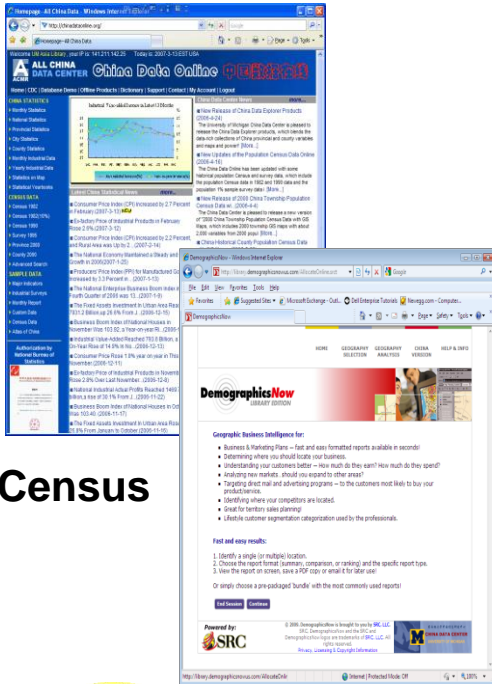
Homepage - All China Data - Windows Internet Explorer

http://chinadataonline.org/

Homepage - All China Data

Welcome UM Asia Library, your IP is: 141.211.142.25   Today is: 2007-3-13 EST USA

ALL CHINA DATA CENTER China Data Online

Home | CDC | Database Demo | Offline Products | Dictionary | Support | Contact | My Account | Logout

CHINA STATISTICS
Monthly Statistics
National Statistics
Provincial Statistics
City Statistics
County Statistics
Monthly Industrial Data
Yearly Industrial Data
Statistics on Map
Statistical Yearbooks

CENSUS DATA
Census 1982
Census 1982(10%)
Census 1990
Survey 1995
Province 2000
County 2000
Advanced Search

SAMPLE DATA
Major Indicators
Industrial Surveys
Monthly Report
Custom Data
Census Data
Atlas of China

Authorization by National Bureau of Statistics

China Data Center News

New Release of China Data Explorer Products (2006-4-24)
The University of Michigan China Data Center is pleased to release the China Data Explorer products, which blends the data rich collections of China provincial and county variables and maps and powerf [More...]

New Updates of the Population Census China Online (2006-4-16)
The China Data Online has been updated with some historical population Census and survey data, which include the population Census data in 1982 and 1990 data and the population 1% sample survey data i [More...]

New Release of 2000 China Township Population Census Data on...(2006-4-4)
The China Data Center is pleased to release a new version of "2000 China Township Population Census Data with GIS Maps, which includes 2000 township GIS maps with about 2,000 variables from 2000 popul [More...]

China-Historical County Population Census Data

Latest China Statistical News

Consumer Price Index (CPI) Increased by 2.7 Percent in February (2007-3-13)
Ex-factory Price of Industrial Products in February Rose 2.6% (2007-3-12)
Consumer Price Index (CPI) Increased by 2.2 Percent and Rural Area was Up by 2...(2007-2-14)
The National Economy Maintained a Steady and Fast Growth in 2006(2007-1-25)
Producers' Price Index (PPI) for Manufactured Goods Increased by 3.5 Percent in ...(2007-1-12)
The National Enterprise Business Index Increased in the Fourth Quarter of 2006 was 13...(2007-1-9)
The Fixed Assets Investment in Urban Area Reached 7831.2 Billion,up 24.6% From J...(2006-12-15)
Business Boom Index of National Industry in November Was 103.82, a Year-on-year Ri...(2006-1
Industrial Value-Added Reached 793.8 Billion, a Year-On-Year Rose of 14.6% in No...(2006-12-13)
Consumer Price Rose 1.9% year on year in This November (2006-12-11)
Ex-factory Price of Industrial Products in November Rose 2.8% Over Last November...(2006-12-8)
National Industrial Profits Reached 1469.7 Billion, a rise of 30.1% From J...(2006-11-22)
Business Boom Index of National Houses in October Was 103.49 (2006-11-17)
The Fixed Assets Investment in Urban Area Rose 26.8% From January to October (2006-11-15)

Census

DemographicsNow - Windows Internet Explorer

http://library.demographicsnow.com/AllocateOnline.asp

Google

File Edit View Favorites Tools Help

Favorites   Suggested Sites   Microsoft Exchange - Outl...   Dell Enterprise Tutorials   Newegg.com - Computer...

DemographicsNow

Page   Safety   Tools

HOME   GEOGRAPHY SELECTION   DEMOGRAPHY ANALYSIS   CHINA VERSION   HELP & INFO

DemographicsNow LIBRARY EDITION

Geographic Business Intelligence for:
• Business & Marketing Plans -- fast and easy formatted reports available in seconds!
• Determining where you should locate your business
• Understanding your customers better -- How much do they earn? How much do they spend?
• Analyzing new markets, should you expand to other areas?
• Targeting direct mail and advertising programs -- to the customers most likely to buy your product/service.
• Identifying where your competitors are located.
• Great for territory sales planning!
• Lifestyle customer segmentation categorization used by the professionals.

Fast and easy results:
1. Identify a single (or multiple) location.
2. Choose the report format (summary, comparison, or ranking) and the specific report type.
3. View the report on screen, save a PDF copy or email it for later use!

Or simply choose a pre-packaged 'bundle' with the most commonly used reports!

End Session   Continue

Powered by: SRC

© 2006. DemographicsNow is brought to you by SRC, LLC. SRC, Demographicsnow and the SRC and Demographicsnow logos are trademarks of SRC, LLC. All rights reserved.
Privacy, Licensing & Copyright Information

CHINA DATA CENTER

http://library.demographicsnow.com/AllocateOnlin   Internet | Protected Mode: Off   100%